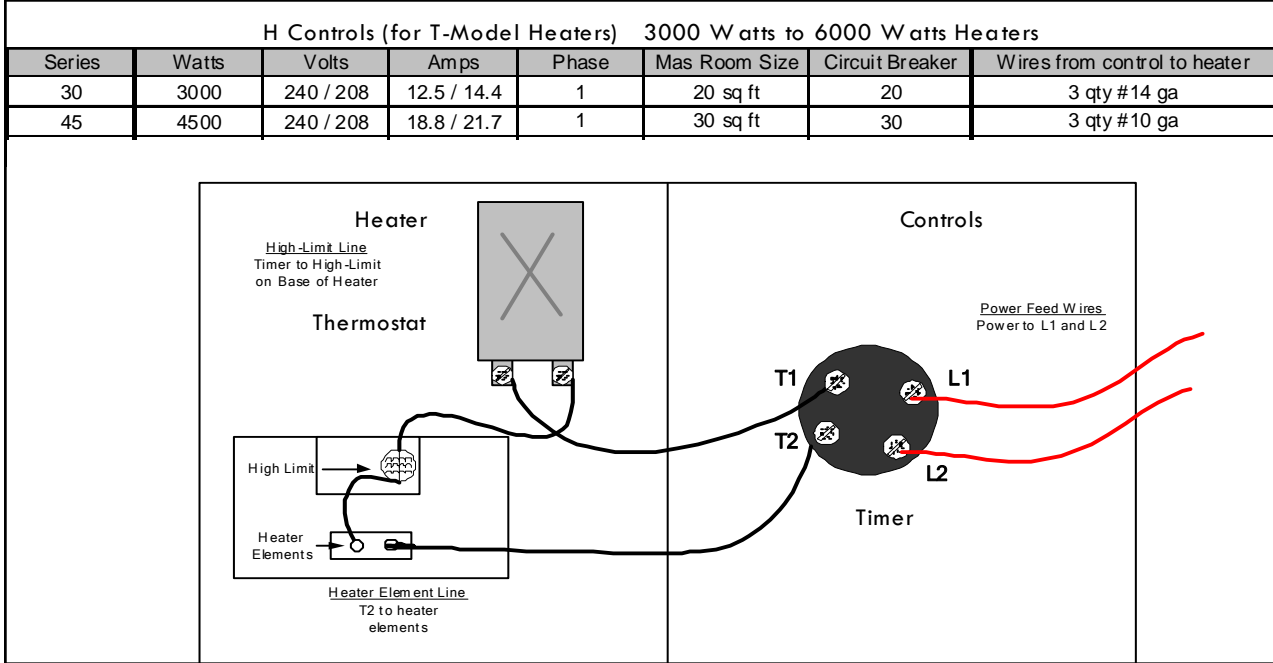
H Controls (for T-Model Heaters) 3000 Watts to 6000 Watts Heaters

| Series | Watts | Volts | Amps | Phase | Mas Room Size | Circuit Breaker | Wires from control to heater |
|---|---|---|---|---|---|---|---|
| 30 | 3000 | 240 / 208 | 12.5 / 14.4 | 1 | 20 sq ft | 20 | 3 qty #14 ga |
| 45 | 4500 | 240 / 208 | 18.8 / 21.7 | 1 | 30 sq ft | 30 | 3 qty #10 ga |

Heater

High-Limit Line
Timer to High-Limit on Base of Heater

Thermostat

High Limit

Heater Elements

Heater Element Line
T2 to heater elements

Controls

Power Feed Wires
Power to L1 and L2

T1

L1

T2

L2

Timer